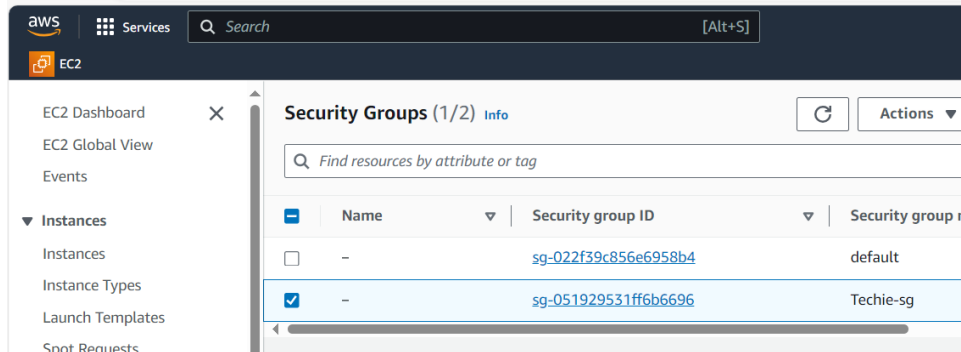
aws Services Search [Alt+S]

EC2

EC2 Dashboard
EC2 Global View
Events
Instances
Instances
Instance Types
Launch Templates
Spot Requests

Security Groups (1/2) Info

Actions

Find resources by attribute or tag

| | Name | Security group ID | Security group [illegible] |
|---|---|---|---|
| | – | sg-022f39c856e6958b4 | default |
| | – | sg-051929531ff6b6696 | Techie-sg |